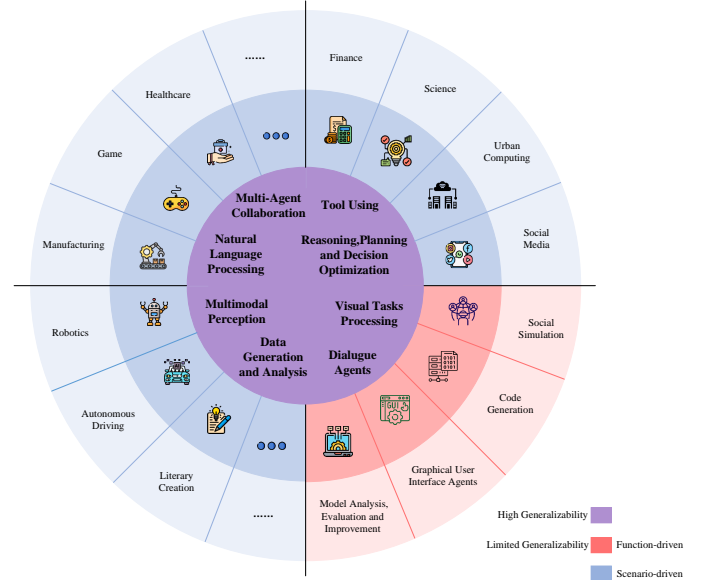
Multi-Agent Collaboration

Tool Using

Natural Language Processing

Reasoning,Planning and Decision Optimization

Multimodal Perception

Visual Tasks Processing

Data Generation and Analysis

Dialugue Agents

......

Finance

Science

Urban Computing

Social Media

Healthcare

Game

Manufacturing

Robotics

Autonomous Driving

Literary Creation

......

Social Simulation

Code Generation

Graphical User Interface Agents

Model Analysis, Evaluation and Improvement

GUI

0101
0101

High Generalizability

Limited Generalizability

Function-driven

Scenario-driven